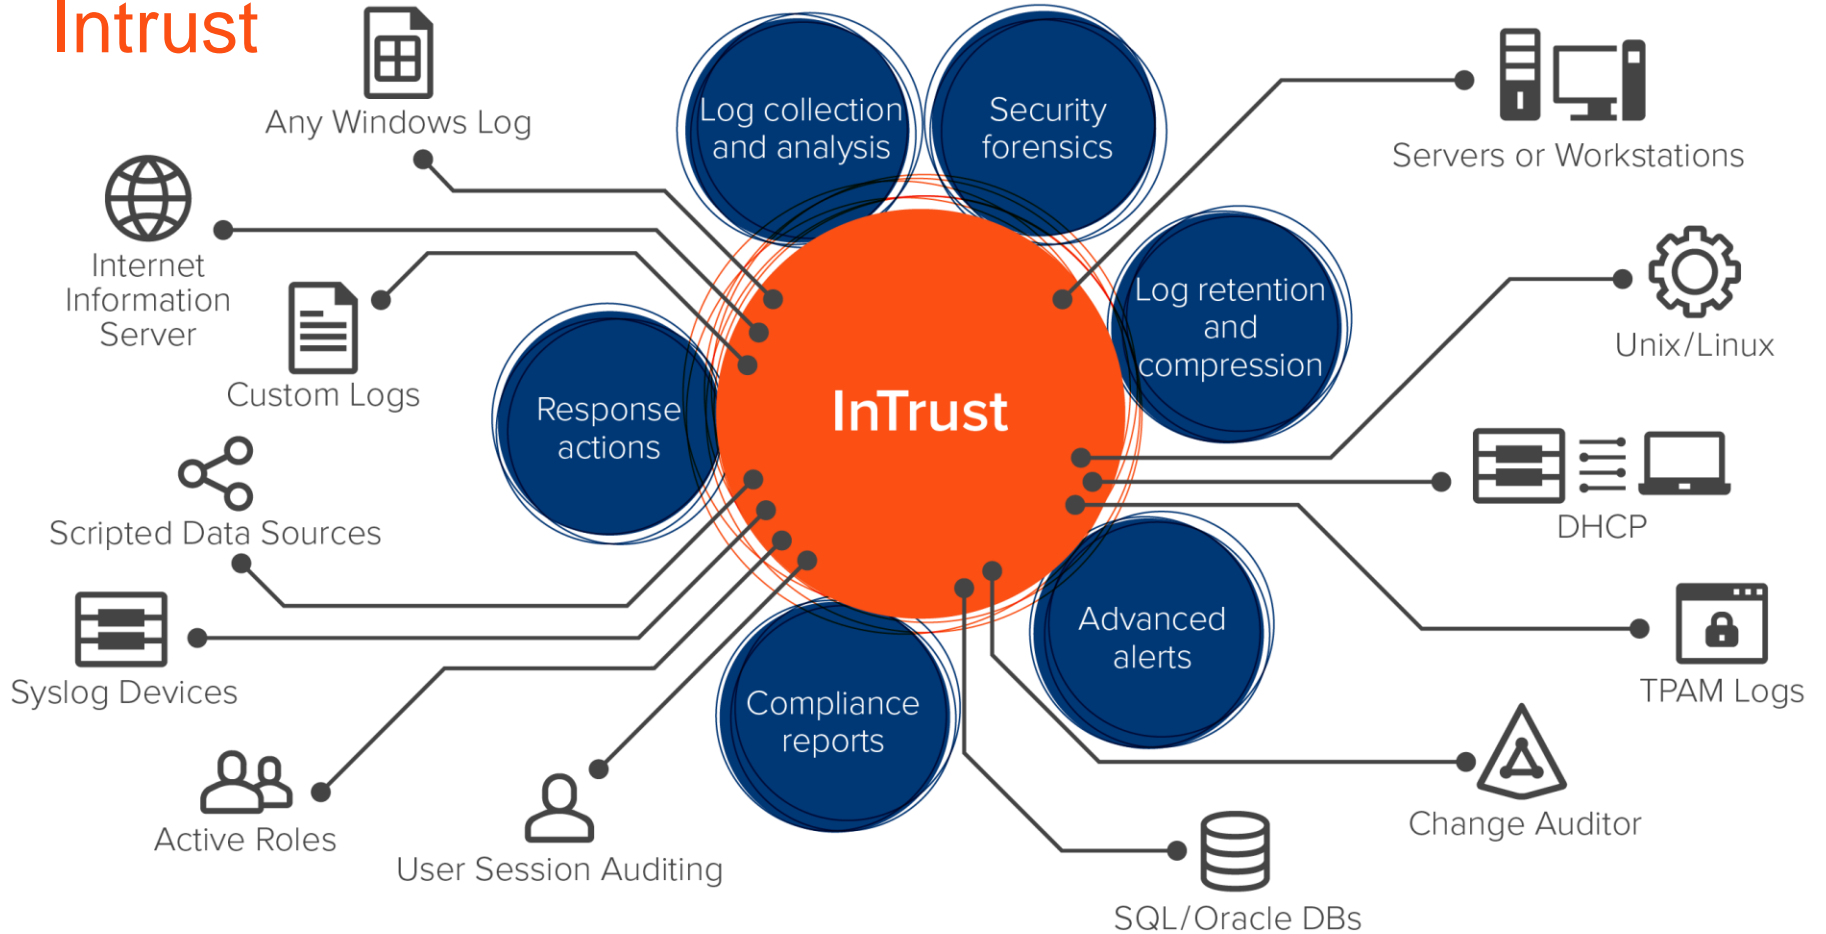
Intrust

Any Windows Log

Log collection and analysis

Security forensics

Servers or Workstations

Internet Information Server

Custom Logs

Log retention and compression

Unix/Linux

Response actions

InTrust

Scripted Data Sources

DHCP

Syslog Devices

TPAM Logs

Advanced alerts

Compliance reports

Active Roles

User Session Auditing

Change Auditor

SQL/Oracle DBs